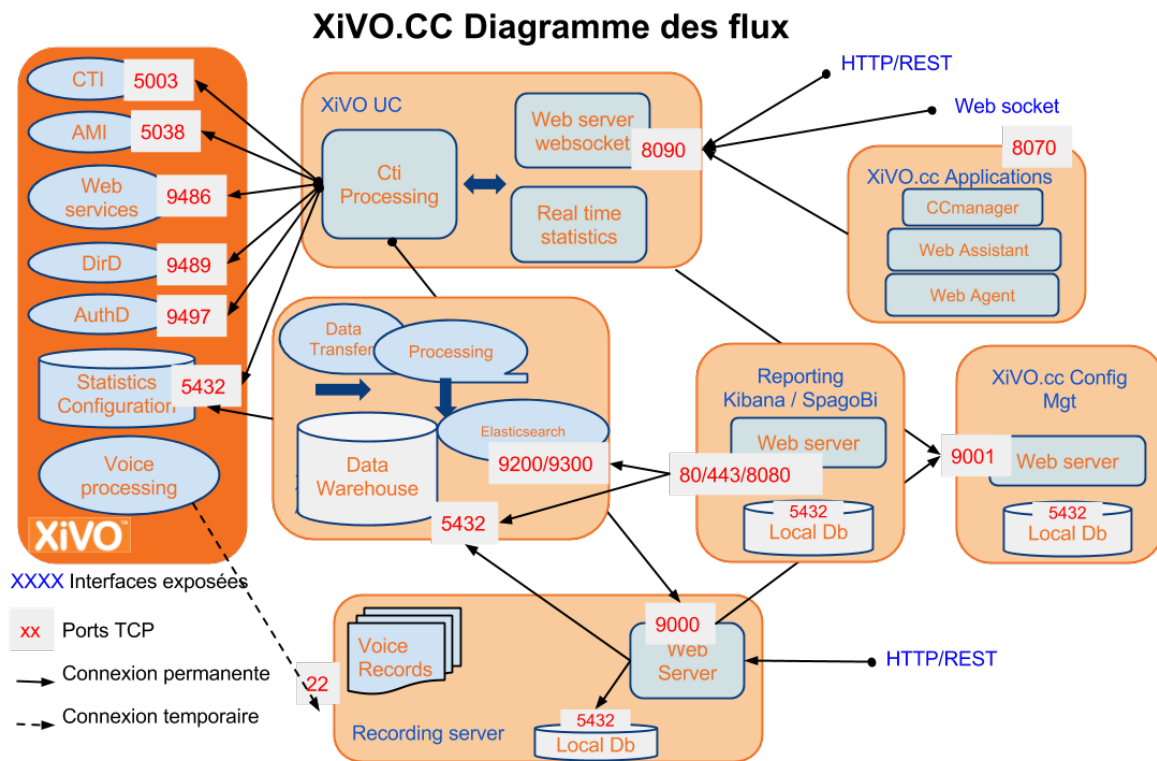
XiVO.CC Diagramme des flux

CTI 5003
AMI 5038
Web services 9486
DirD 9489
AuthD 9497
Statistics Configuration 5432
Voice processing
XiVO

XiVO UC
Cti Processing
Web server websocket 8090
Real time statistics

HTTP/REST
Web socket
8070
XiVO.cc Applications
CCmanager
Web Assistant
Web Agent

Data Transfer
Processing
Elasticsearch
Data Warehouse
9200/9300
5432

80/443/8080

Reporting Kibana / SpagoBi
Web server
5432
Local Db

XiVO.cc Config Mgt
9001
Web server
5432
Local Db

XXXX Interfaces exposées
xx Ports TCP
Connexion permanente
Connexion temporaire

22
Voice Records
9000
Web Server
HTTP/REST
Recording server
5432
Local Db